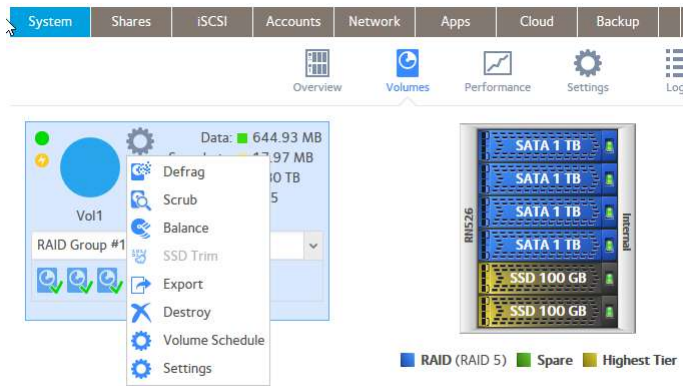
System | Shares | iSCSI | Accounts | Network | Apps | Cloud | Backup

Overview | Volumes | Performance | Settings | Log

Data: 644.93 MB
Snapshots: 17.97 MB
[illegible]30 TB
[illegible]5

Vol1

RAID Group #1

Defrag
Scrub
Balance
SSD Trim
Export
Destroy
Volume Schedule
Settings

RN526
Internal

SATA 1 TB
SATA 1 TB
SATA 1 TB
SATA 1 TB
SSD 100 GB
SSD 100 GB

RAID (RAID 5) Spare Highest Tier